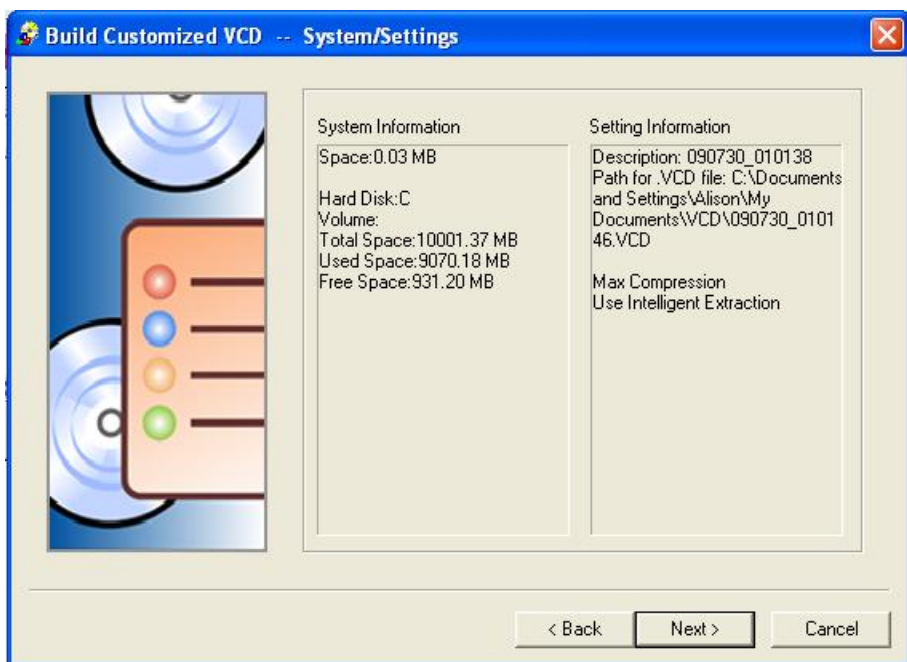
Build Customized VCD -- System/Settings

System Information

Space:0.03 MB

Hard Disk:C
Volume:
Total Space:10001.37 MB
Used Space:9070.18 MB
Free Space:931.20 MB

Setting Information

Description: 090730_010138
Path for .VCD file: C:\Documents and Settings\Alison\My Documents\VCD\090730_010146.VCD

Max Compression
Use Intelligent Extraction

< Back
Next >
Cancel